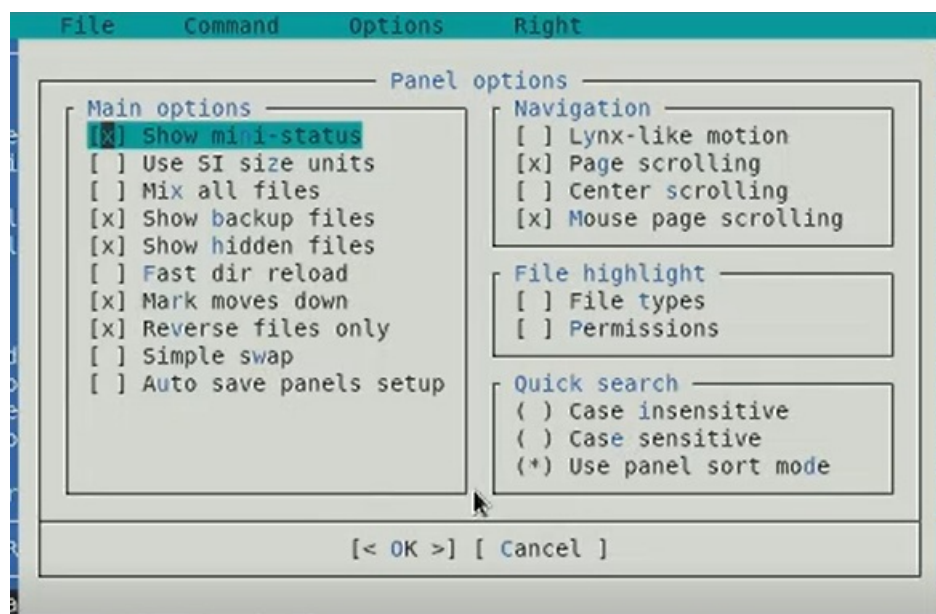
File Command Options Right

Panel options

Main options
[x] Show mini-status
[ ] Use SI size units
[ ] Mix all files
[x] Show backup files
[x] Show hidden files
[ ] Fast dir reload
[x] Mark moves down
[x] Reverse files only
[ ] Simple swap
[ ] Auto save panels setup

Navigation
[ ] Lynx-like motion
[x] Page scrolling
[ ] Center scrolling
[x] Mouse page scrolling

File highlight
[ ] File types
[ ] Permissions

Quick search
( ) Case insensitive
( ) Case sensitive
(*) Use panel sort mode

[< OK >] [ Cancel ]